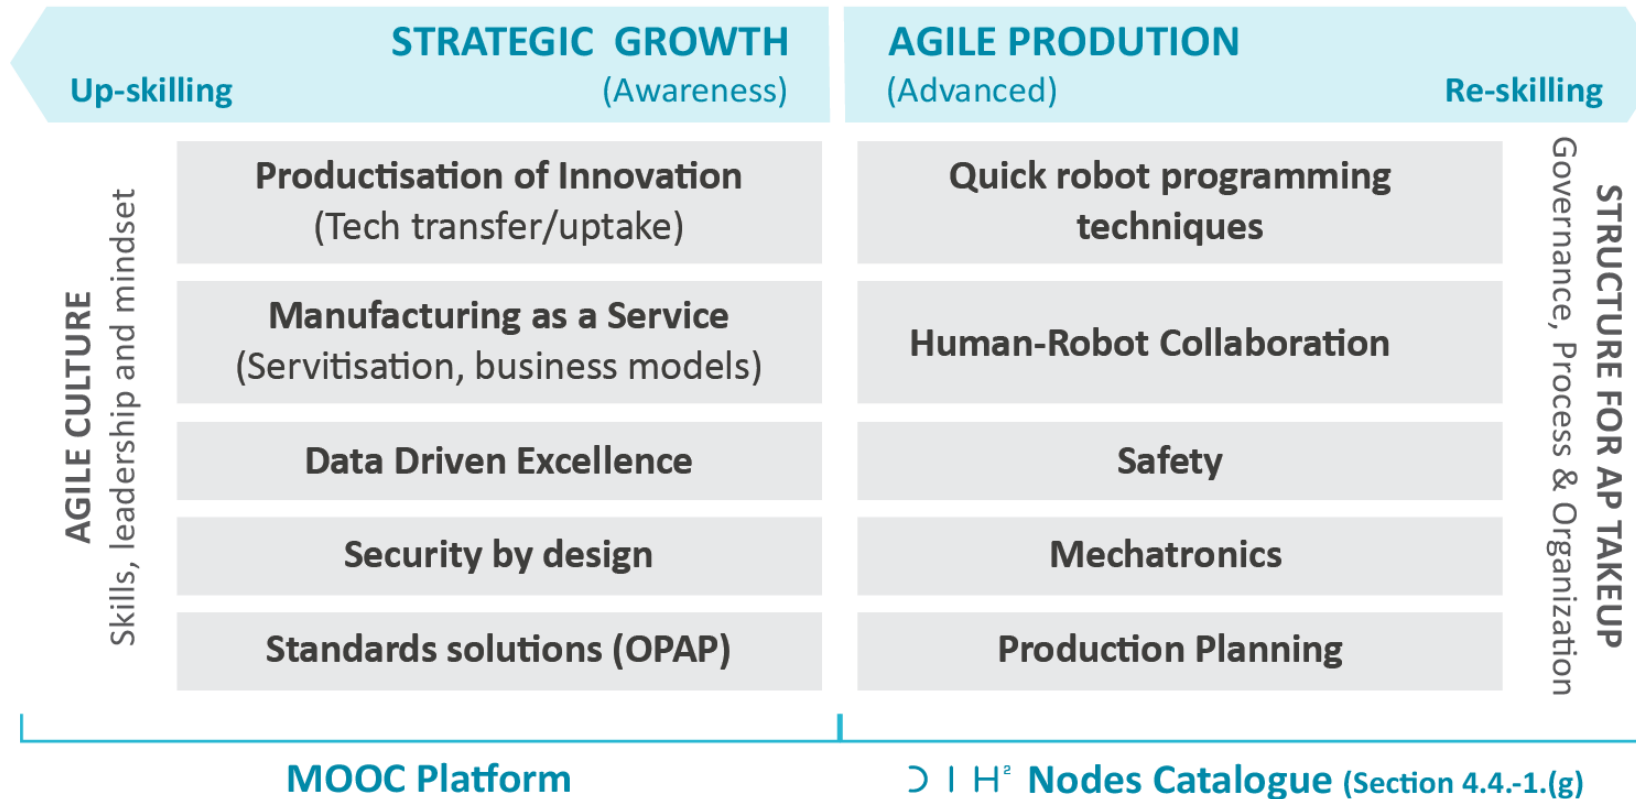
STRATEGIC GROWTH
Up-skilling (Awareness)

AGILE PRODUTION
(Advanced) Re-skilling

AGILE CULTURE
Skills, leadership and mindset

Productisation of Innovation
(Tech transfer/uptake)

Manufacturing as a Service
(Servitisation, business models)

Data Driven Excellence

Security by design

Standards solutions (OPAP)

Quick robot programming techniques

Human-Robot Collaboration

Safety

Mechatronics

Production Planning

STRUCTURE FOR AP TAKEUP
Governance, Process & Organization

MOOC Platform

DIH² Nodes Catalogue (Section 4.4.-1.(g)